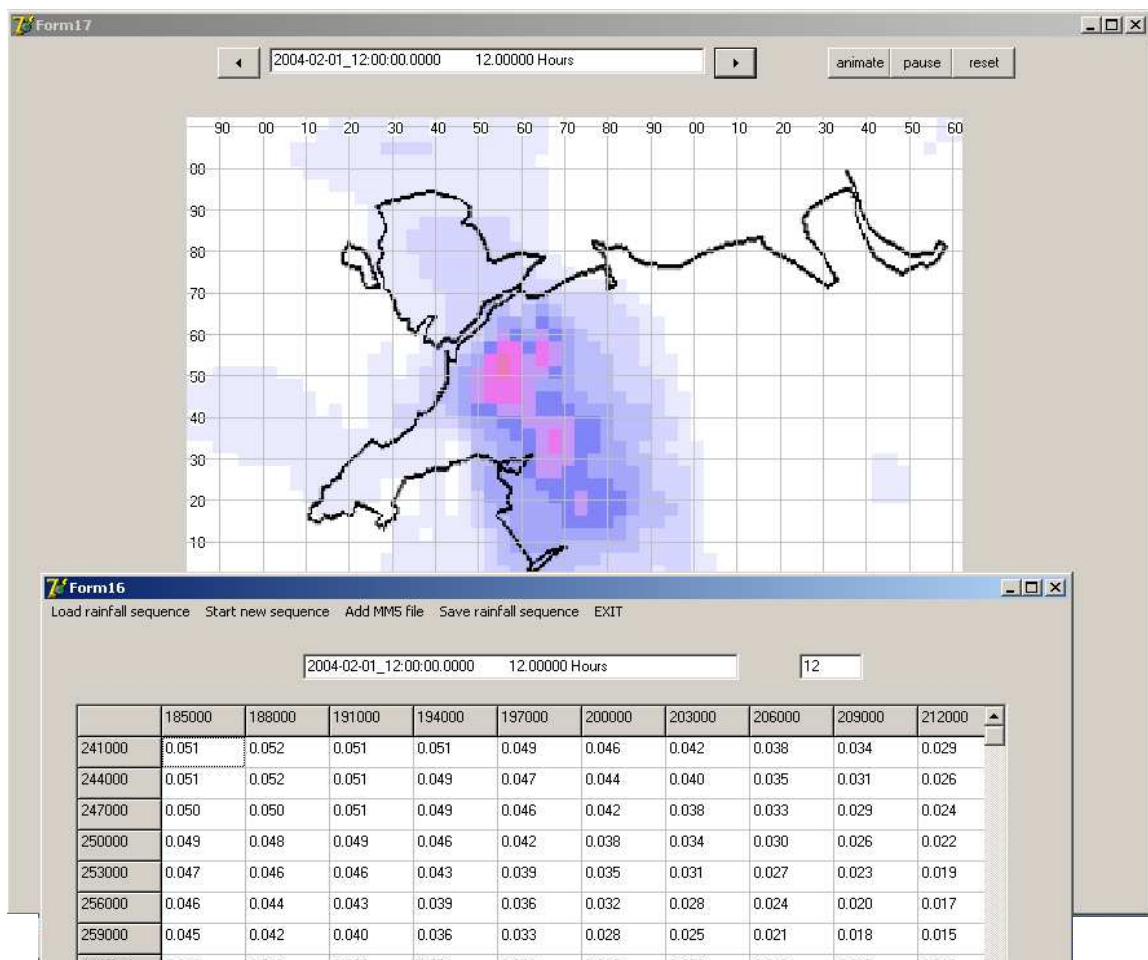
Form17

2004-02-01_12:00:00.0000 12.00000 Hours

animate pause reset

90 00 10 20 30 40 50 60 70 80 90 00 10 20 30 40 50 60

00
90
80
70
60
50
40
30
20
10

Form16

Load rainfall sequence Start new sequence Add MM5 file Save rainfall sequence EXIT

2004-02-01_12:00:00.0000 12.00000 Hours

12

| | 185000 | 188000 | 191000 | 194000 | 197000 | 200000 | 203000 | 206000 | 209000 | 212000 |
|---|---|---|---|---|---|---|---|---|---|---|
| 241000 | 0.051 | 0.052 | 0.051 | 0.051 | 0.049 | 0.046 | 0.042 | 0.038 | 0.034 | 0.029 |
| 244000 | 0.051 | 0.052 | 0.051 | 0.049 | 0.047 | 0.044 | 0.040 | 0.035 | 0.031 | 0.026 |
| 247000 | 0.050 | 0.050 | 0.051 | 0.049 | 0.046 | 0.042 | 0.038 | 0.033 | 0.029 | 0.024 |
| 250000 | 0.049 | 0.048 | 0.049 | 0.046 | 0.042 | 0.038 | 0.034 | 0.030 | 0.026 | 0.022 |
| 253000 | 0.047 | 0.046 | 0.046 | 0.043 | 0.039 | 0.035 | 0.031 | 0.027 | 0.023 | 0.019 |
| 256000 | 0.046 | 0.044 | 0.043 | 0.039 | 0.036 | 0.032 | 0.028 | 0.024 | 0.020 | 0.017 |
| 259000 | 0.045 | 0.042 | 0.040 | 0.036 | 0.033 | 0.028 | 0.025 | 0.021 | 0.018 | 0.015 |
| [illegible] | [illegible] | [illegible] | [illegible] | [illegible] | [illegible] | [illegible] | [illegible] | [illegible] | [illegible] | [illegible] |